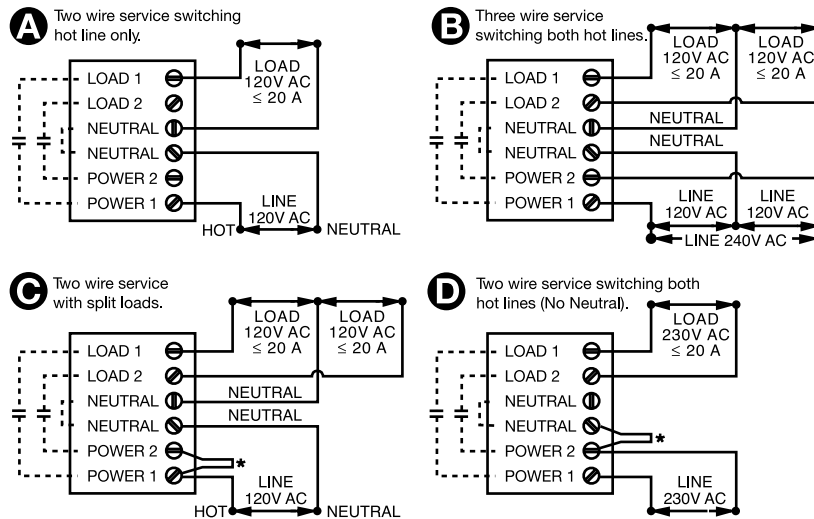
A Two wire service switching hot line only.

LOAD 1
LOAD 2
NEUTRAL
NEUTRAL
POWER 2
POWER 1

LOAD 120V AC $\leq$ 20 A

LINE 120V AC

HOT

NEUTRAL

B Three wire service switching both hot lines.

LOAD 1
LOAD 2
NEUTRAL
NEUTRAL
POWER 2
POWER 1

LOAD 120V AC $\leq$ 20 A

LOAD 120V AC $\leq$ 20 A

NEUTRAL

NEUTRAL

LINE 120V AC

LINE 120V AC

LINE 240V AC

C Two wire service with split loads.

LOAD 1
LOAD 2
NEUTRAL
NEUTRAL
POWER 2
POWER 1

LOAD 120V AC $\leq$ 20 A

LOAD 120V AC $\leq$ 20 A

NEUTRAL

NEUTRAL

*

LINE 120V AC

HOT

NEUTRAL

D Two wire service switching both hot lines (No Neutral).

LOAD 1
LOAD 2
NEUTRAL
NEUTRAL
POWER 2
POWER 1

LOAD 230V AC $\leq$ 20 A

*

LINE 230V AC